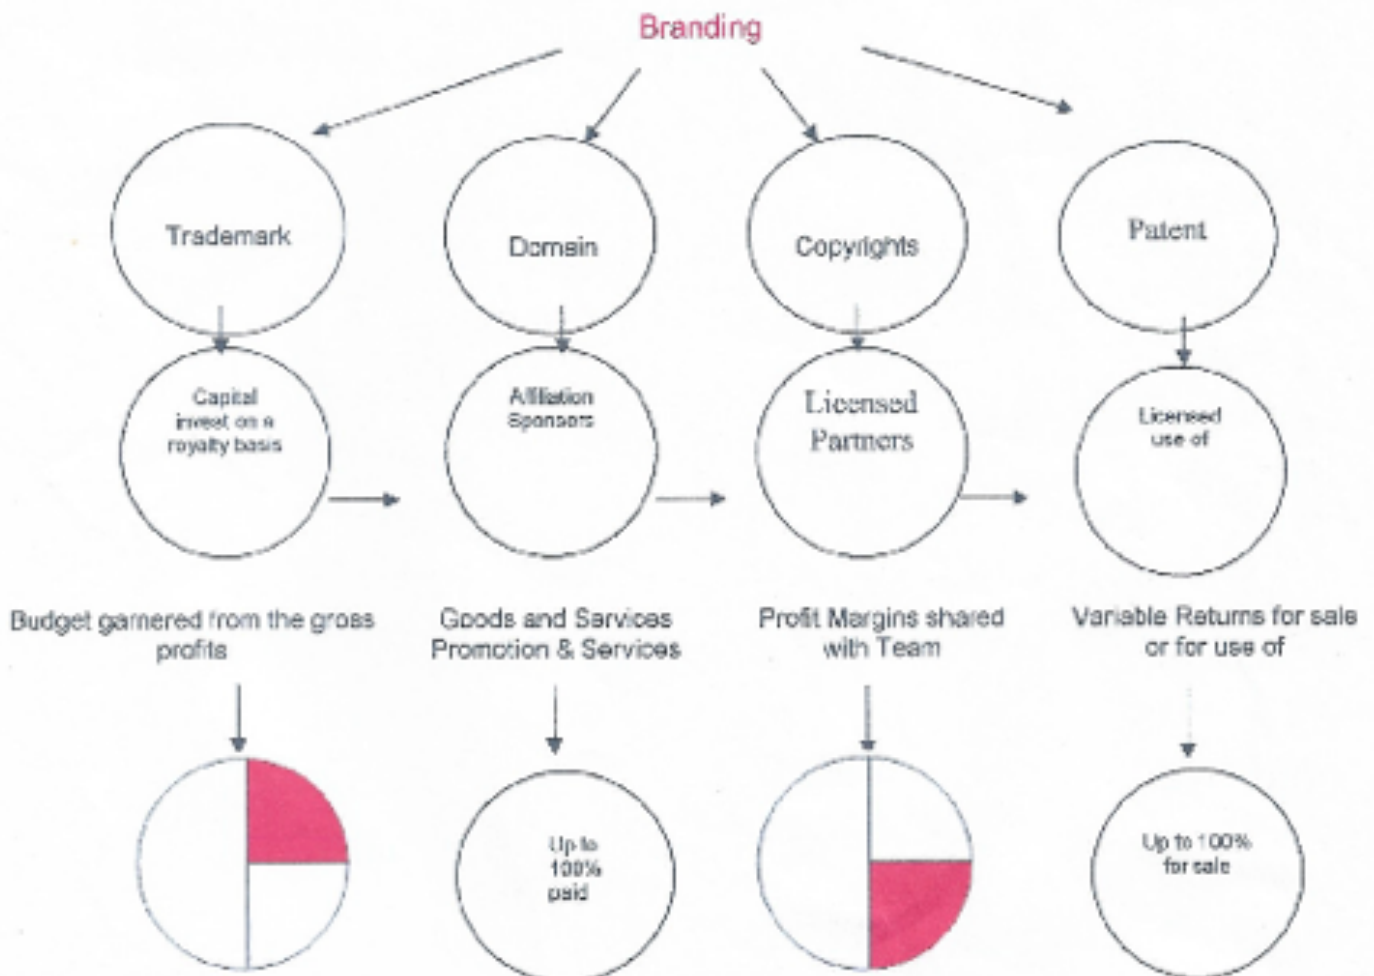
Branding

Trademark

Domain

Copyrights

Patent

Capital invest on a royalty basis

Affiliation Sponsors

Licensed Partners

Licensed use of

Budget garnered from the gross profits

Goods and Services Promotion & Services

Profit Margins shared with Team

Variable Returns for sale or for use of

Up to 100% paid

Up to 100% for sale